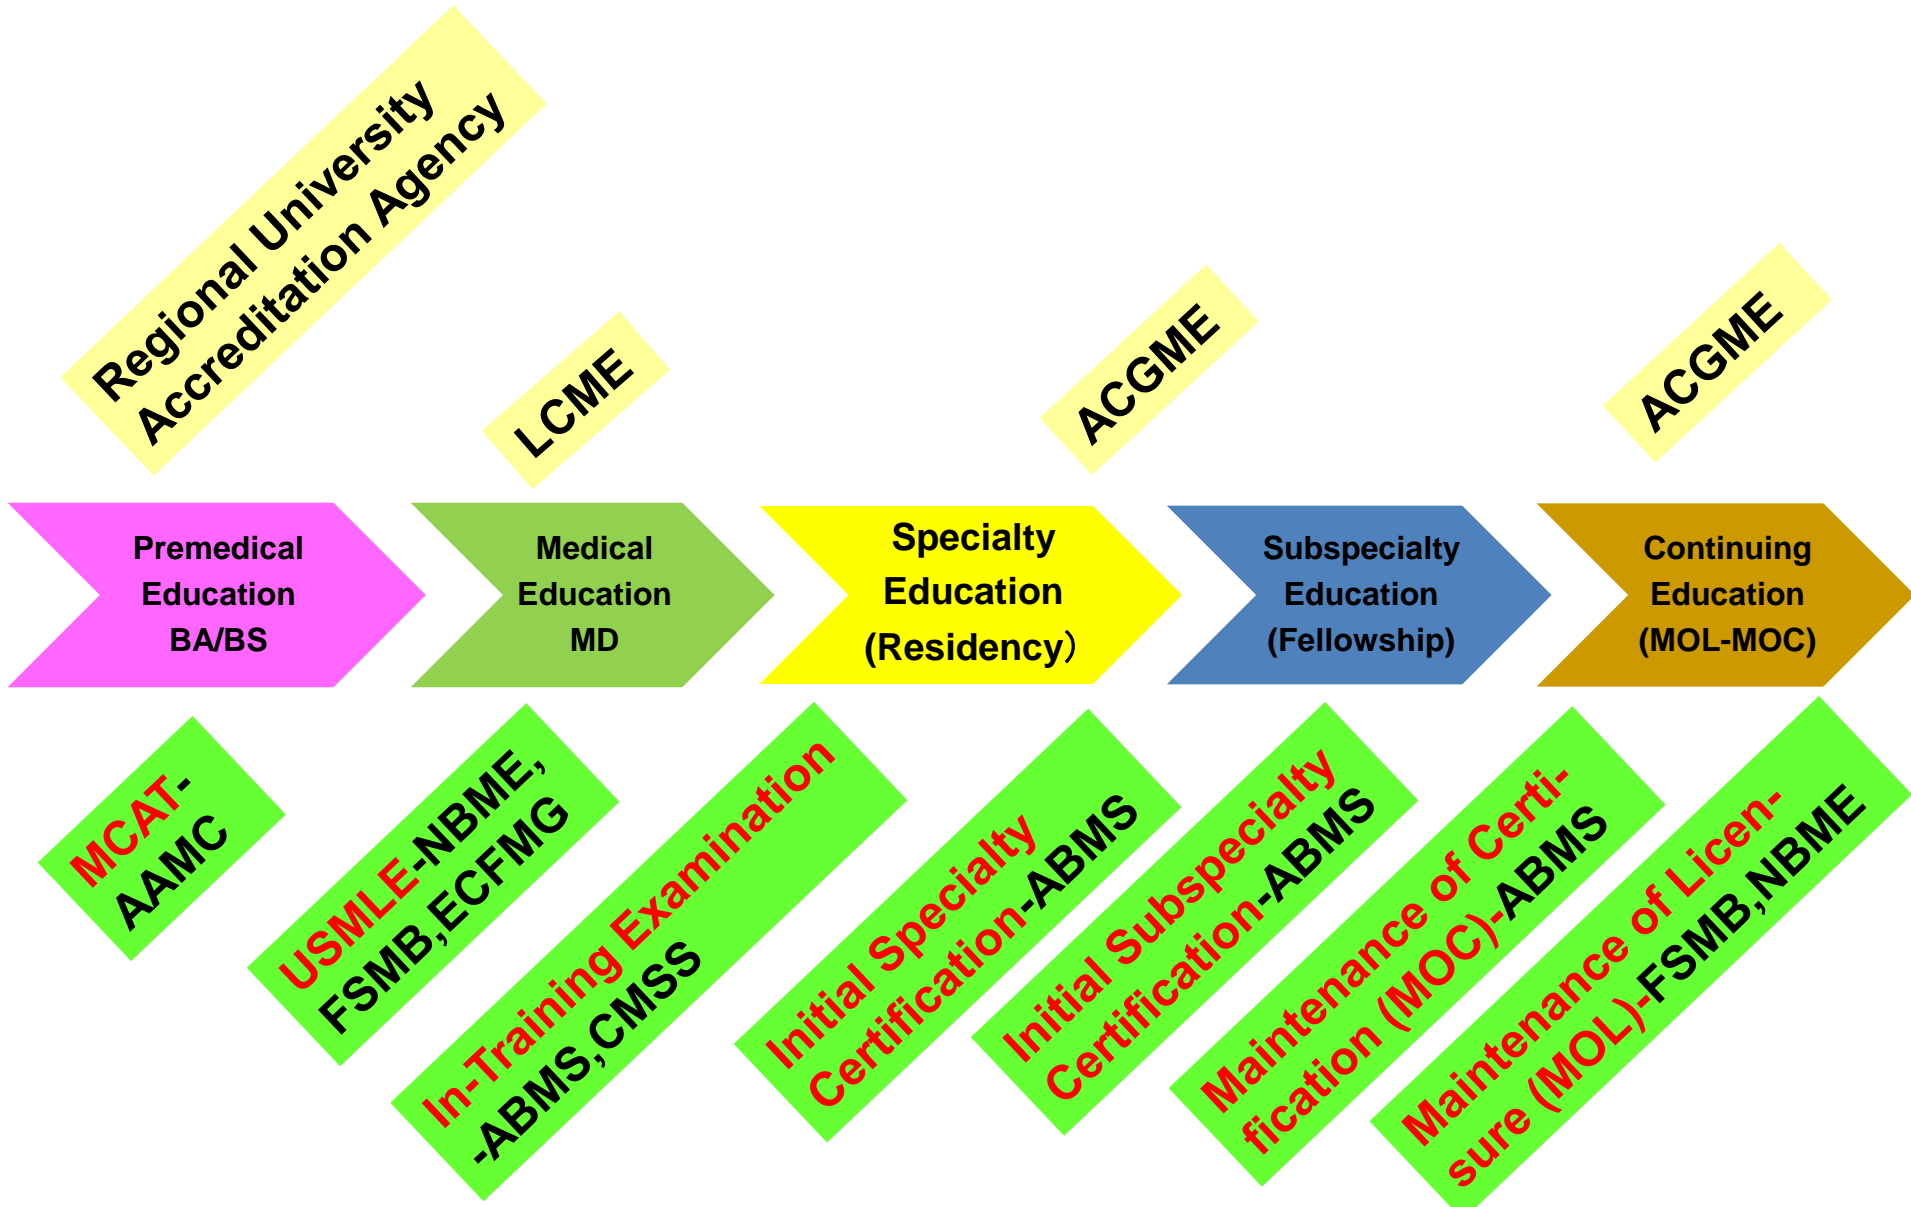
Regional University Accreditation Agency

LCME

ACGME

ACGME

Premedical Education BA/BS

Medical Education MD

Specialty Education (Residency)

Subspecialty Education (Fellowship)

Continuing Education (MOL-MOC)

MCAT-AAMC

USMLE-NBME, FSMB,ECFMG

In-Training Examination -ABMS,CMSS

Initial Specialty Certification-ABMS

Initial Subspecialty Certification-ABMS

Maintenance of Certification (MOC)-ABMS

Maintenance of Licensure (MOL)-FSMB,NBME